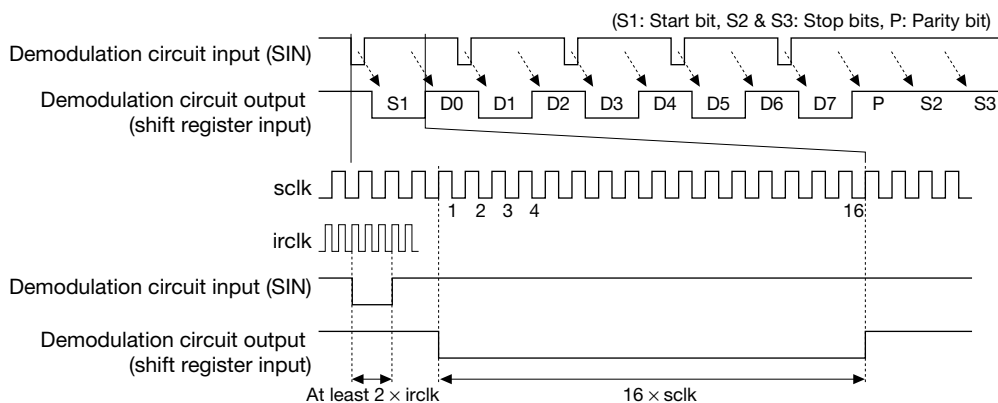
(S1: Start bit, S2 & S3: Stop bits, P: Parity bit)

Demodulation circuit input (SIN)

Demodulation circuit output (shift register input)

S1 D0 D1 D2 D3 D4 D5 D6 D7 P S2 S3

sclk

1 2 3 4

16

irclk

Demodulation circuit input (SIN)

Demodulation circuit output (shift register input)

At least $2 \times$ irclk

$16 \times$ sclk